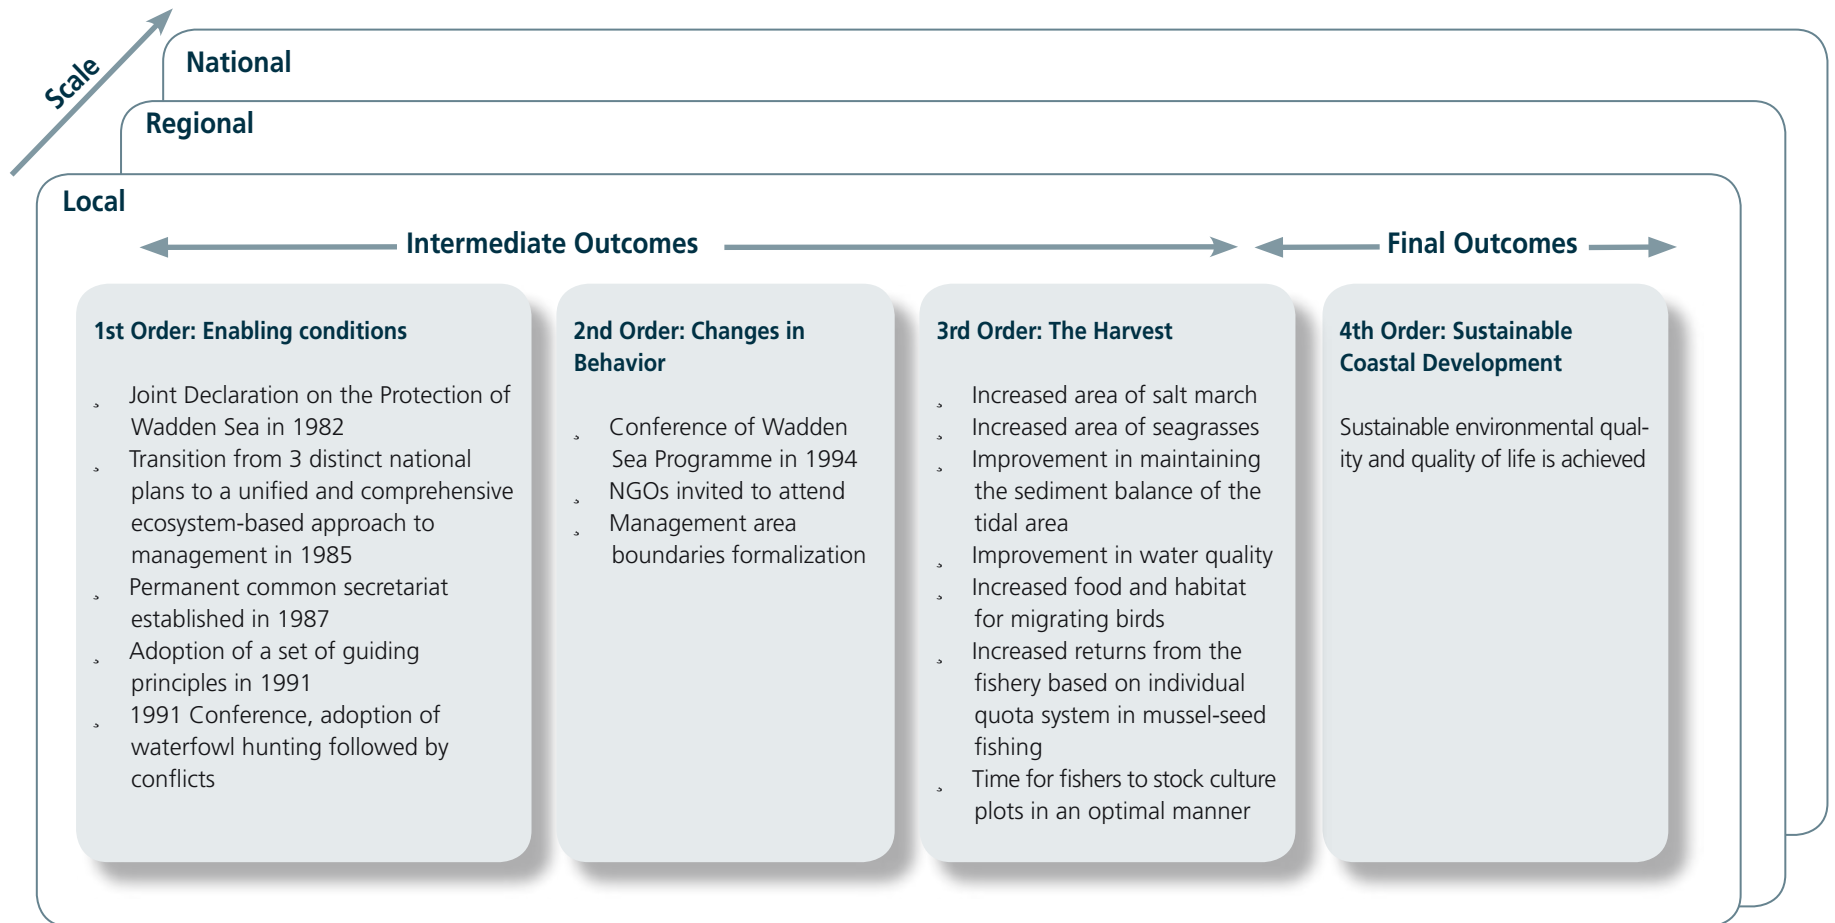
Scale

National

Regional

Local

Intermediate Outcomes

Final Outcomes

1st Order: Enabling conditions

¸ Joint Declaration on the Protection of Wadden Sea in 1982
¸ Transition from 3 distinct national plans to a unified and comprehensive ecosystem-based approach to management in 1985
¸ Permanent common secretariat established in 1987
¸ Adoption of a set of guiding principles in 1991
¸ 1991 Conference, adoption of waterfowl hunting followed by conflicts

2nd Order: Changes in Behavior

¸ Conference of Wadden Sea Programme in 1994
¸ NGOs invited to attend
¸ Management area boundaries formalization

3rd Order: The Harvest

¸ Increased area of salt march
¸ Increased area of seagrasses
¸ Improvement in maintaining the sediment balance of the tidal area
¸ Improvement in water quality
¸ Increased food and habitat for migrating birds
¸ Increased returns from the fishery based on individual quota system in mussel-seed fishing
¸ Time for fishers to stock culture plots in an optimal manner

4th Order: Sustainable Coastal Development

Sustainable environmental quality and quality of life is achieved